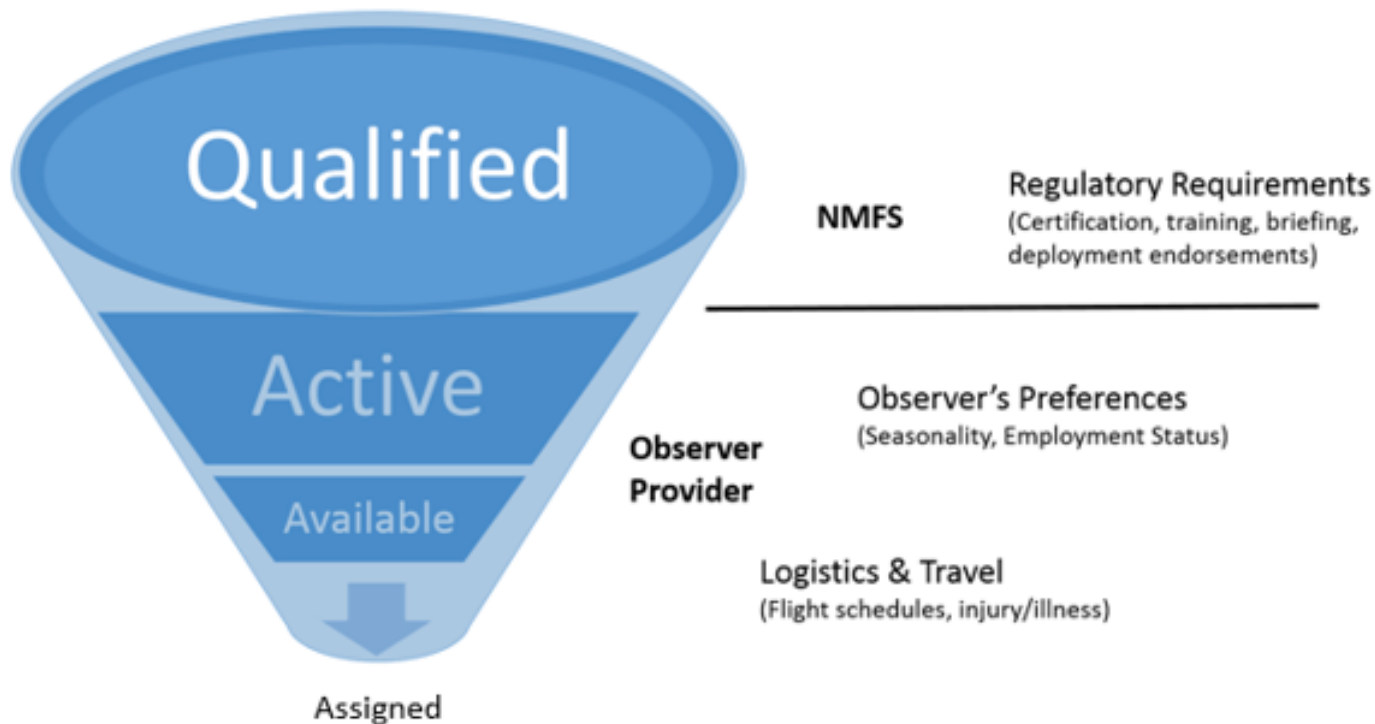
Qualified

Active

Available

Assigned

NMFS

Regulatory Requirements
(Certification, training, briefing, deployment endorsements)

Observer Provider

Observer's Preferences
(Seasonality, Employment Status)

Logistics & Travel
(Flight schedules, injury/illness)